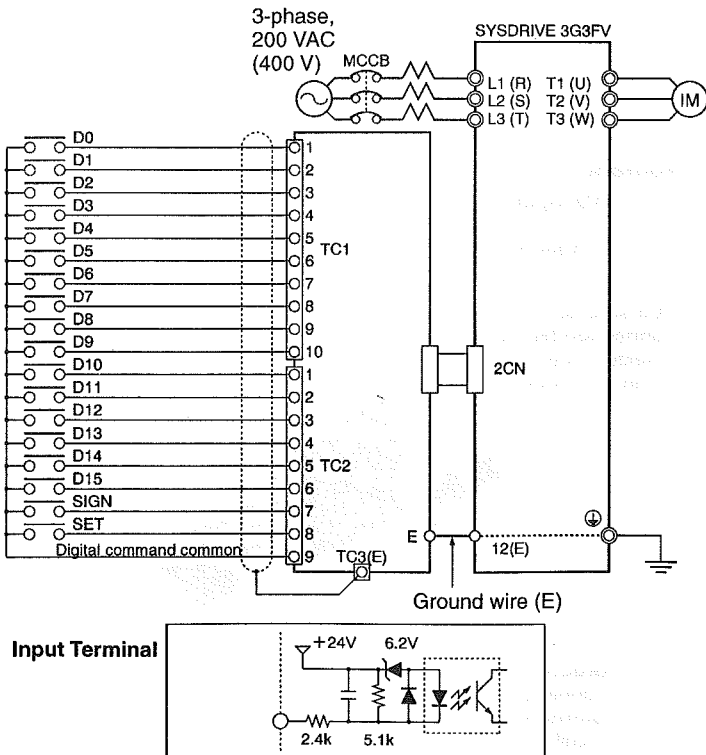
3-phase, 200 VAC (400 V)

MCCB

SYSDRIVE 3G3FV

L1 (R)
L2 (S)
L3 (T)

T1 (U)
T2 (V)
T3 (W)

IM

D0
D1
D2
D3
D4
D5
D6
D7
D8
D9
D10
D11
D12
D13
D14
D15
SIGN
SET
Digital command common

1
2
3
4
5
6
7
8
9
10
TC1

1
2
3
4
5
6
7
8
9
TC2

TC3(E)

2CN

E

12(E)

Ground wire (E)

Input Terminal

+24V
6.2V
2.4k
5.1k